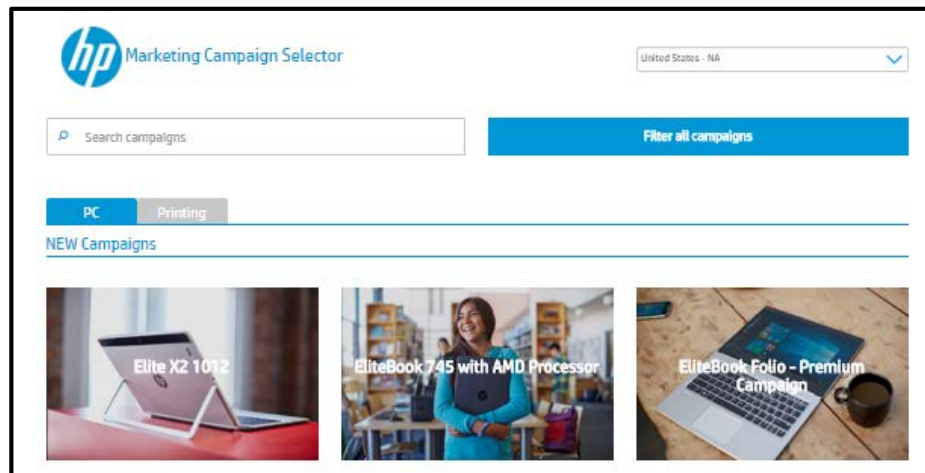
hp Marketing Campaign Selector

United States - NA

Search campaigns

Filter all campaigns

PC

Printing

NEW Campaigns

Elite X2 1012

EliteBook 745 with AMD Processor

EliteBook Folio - Premium Campaign